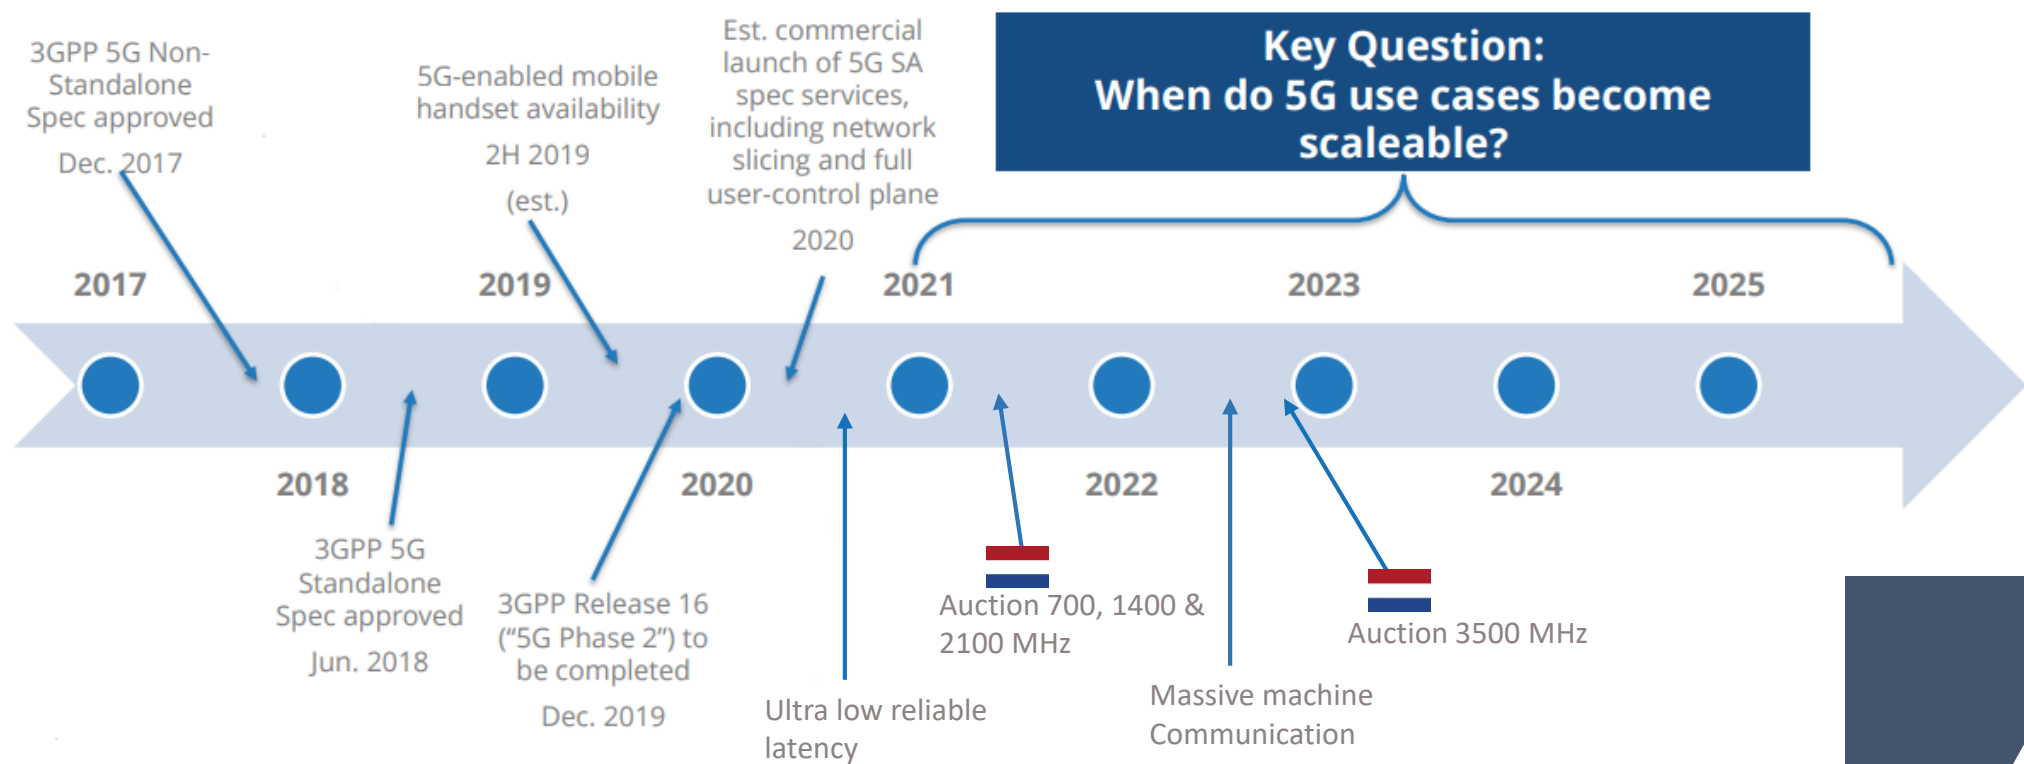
3GPP 5G Non-Standalone Spec approved

Dec. 2017

5G-enabled mobile handset availability

2H 2019

(est.)

Est. commercial launch of 5G SA spec services, including network slicing and full user-control plane

2020

Key Question:
When do 5G use cases become scaleable?

2017

2019

2021

2023

2025

2018

2020

2022

2024

3GPP 5G Standalone Spec approved

Jun. 2018

3GPP Release 16 ("5G Phase 2") to be completed

Dec. 2019

Ultra low reliable latency

Auction 700, 1400 & 2100 MHz

Massive machine Communication

Auction 3500 MHz